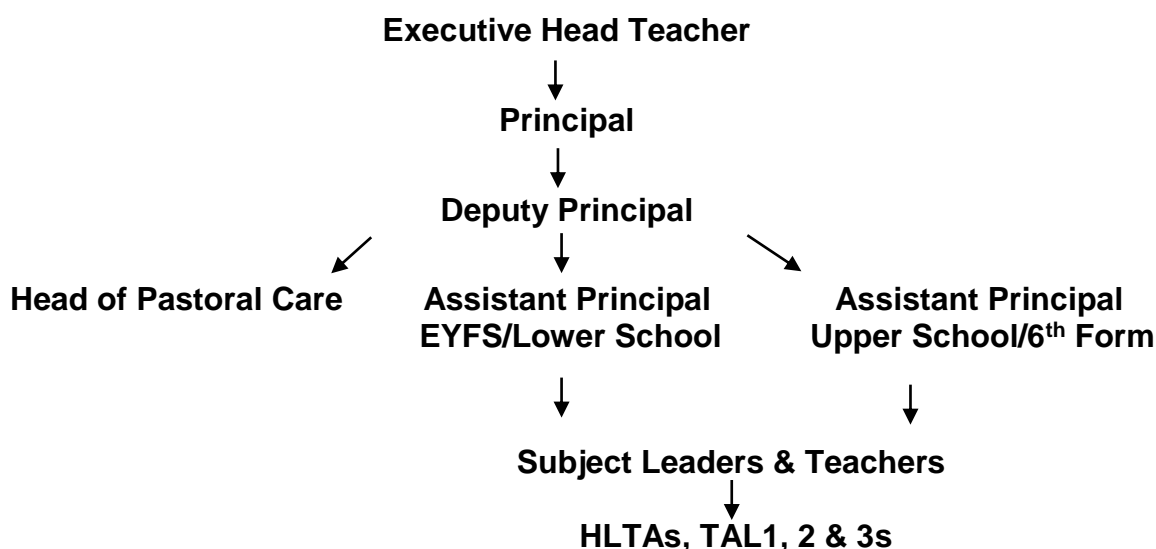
Executive Head Teacher

Principal

Deputy Principal

Head of Pastoral Care

Assistant Principal
EYFS/Lower School

Assistant Principal
Upper School/6$^{th}$ Form

Subject Leaders & Teachers

HLTAs, TAL1, 2 & 3s